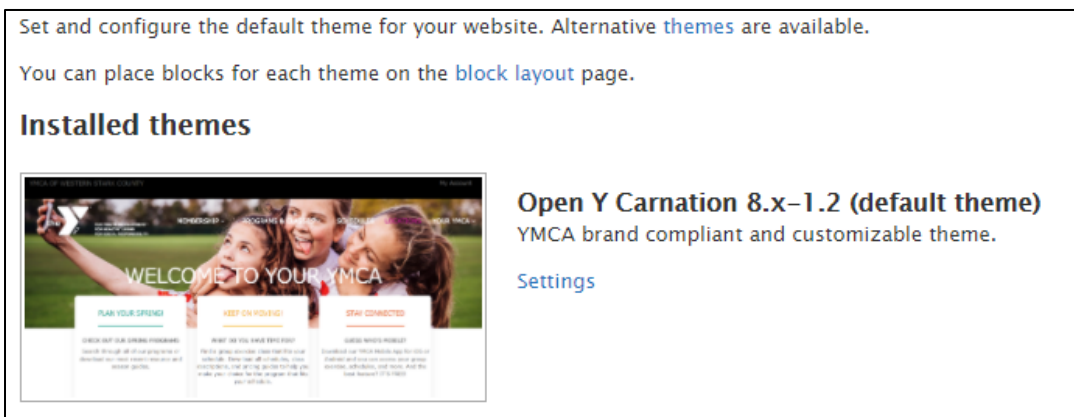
Set and configure the default theme for your website. Alternative themes are available.

You can place blocks for each theme on the block layout page.

Installed themes

YMCA OF WESTERN STARK COUNTY

MEMBERSHIP PROGRAMS & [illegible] SCHEDULES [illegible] YOUR YMCA

WELCOME TO YOUR YMCA

PLAN YOUR SPRING!

KEEP ON MOVING!

STAY CONNECTED

CHECK OUT OUR SPRING PROGRAMS

WHAT DO YOU HAVE TIME FOR?

GUESS WHO'S MOBILE?

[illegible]

Open Y Carnation 8.x-1.2 (default theme)

YMCA brand compliant and customizable theme.

Settings